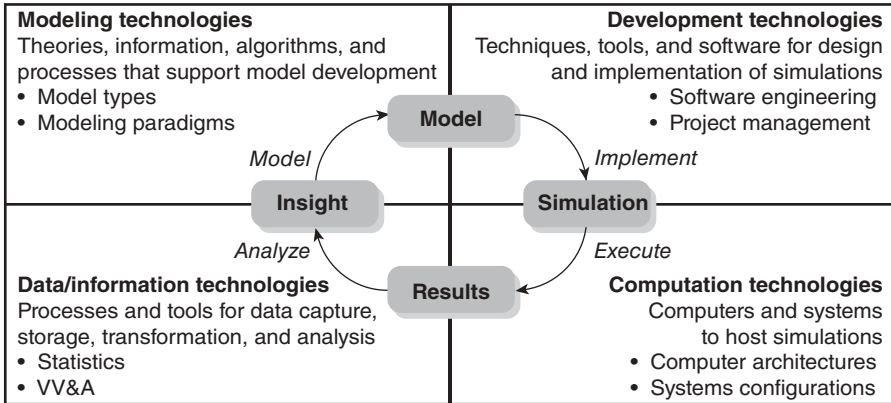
**Modeling technologies**
Theories, information, algorithms, and processes that support model development
• Model types
• Modeling paradigms

**Development technologies**
Techniques, tools, and software for design and implementation of simulations
• Software engineering
• Project management

Model

Model

Implement

Insight

Simulation

Analyze

Execute

Results

**Data/information technologies**
Processes and tools for data capture, storage, transformation, and analysis
• Statistics
• VV&A

**Computation technologies**
Computers and systems to host simulations
• Computer architectures
• Systems configurations